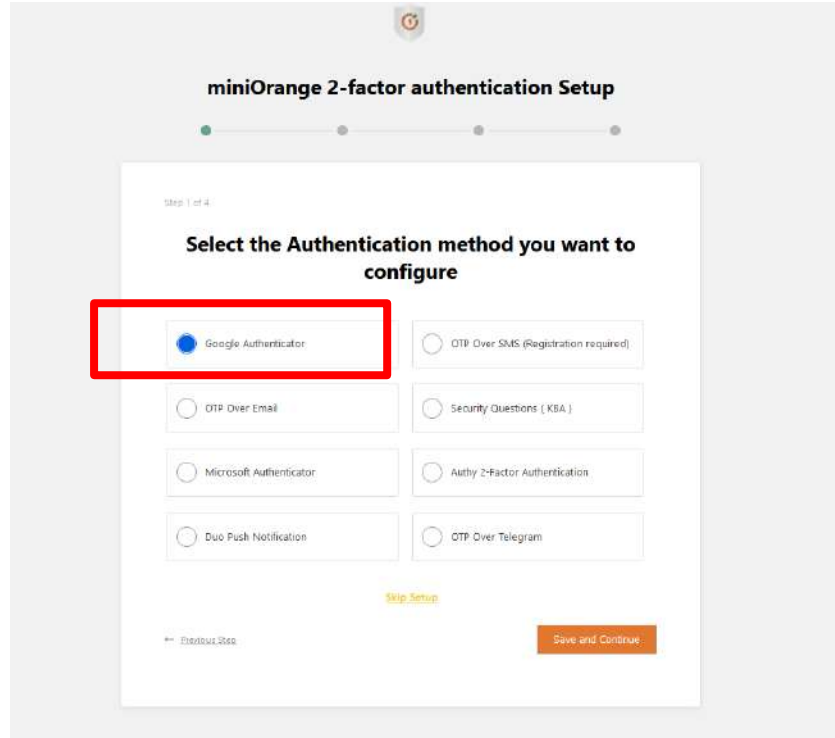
miniOrange 2-factor authentication Setup

Step 1 of 4

Select the Authentication method you want to configure

Google Authenticator

OTP Over SMS (Registration required)

OTP Over Email

Security Questions ( KBA )

Microsoft Authenticator

Authy 2-Factor Authentication

Duo Push Notification

OTP Over Telegram

Skip Setup

← Previous Step

Save and Continue